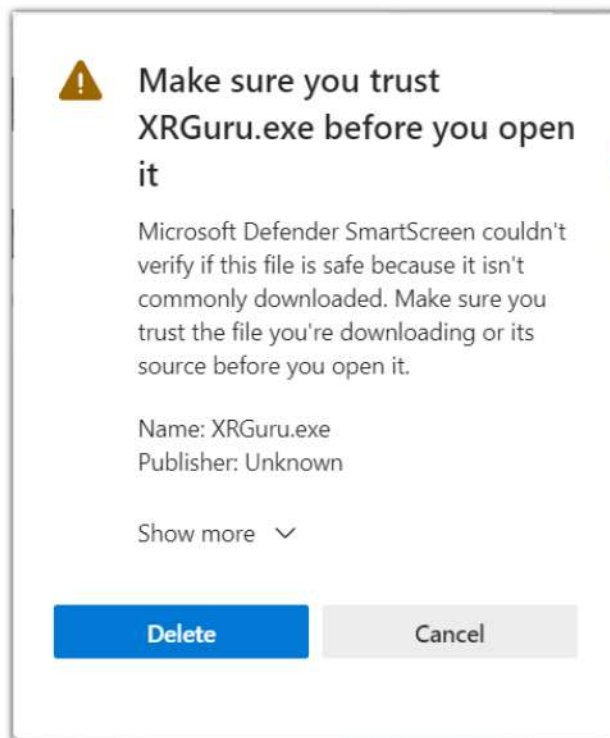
Make sure you trust XRGuru.exe before you open it

Microsoft Defender SmartScreen couldn't verify if this file is safe because it isn't commonly downloaded. Make sure you trust the file you're downloading or its source before you open it.

Name: XRGuru.exe
Publisher: Unknown

Show more

Delete

Cancel